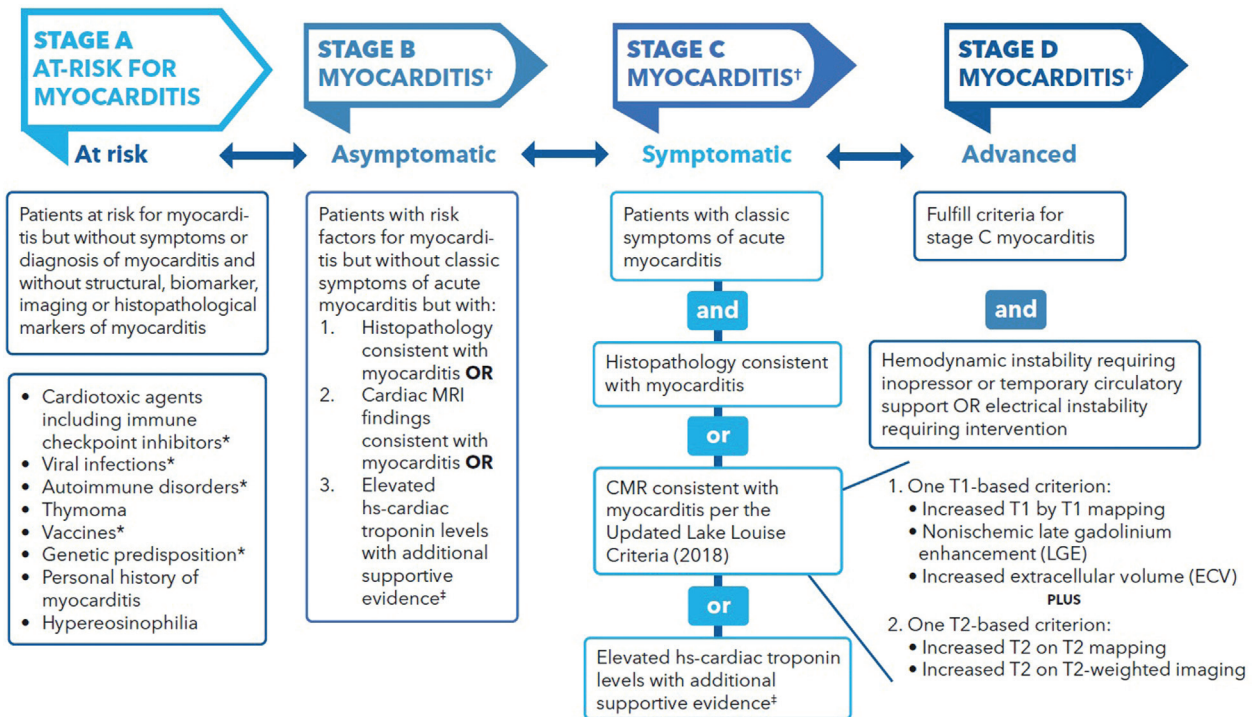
STAGE A
AT-RISK FOR MYOCARDITIS

STAGE B
MYOCARDITIS†

STAGE C
MYOCARDITIS†

STAGE D
MYOCARDITIS†

At risk

Asymptomatic

Symptomatic

Advanced

Patients at risk for myocarditis but without symptoms or diagnosis of myocarditis and without structural, biomarker, imaging or histopathological markers of myocarditis

- Cardiotoxic agents including immune checkpoint inhibitors*
- Viral infections*
- Autoimmune disorders*
- Thymoma
- Vaccines*
- Genetic predisposition*
- Personal history of myocarditis
- Hypereosinophilia

Patients with risk factors for myocarditis but without classic symptoms of acute myocarditis but with:
1. Histopathology consistent with myocarditis **OR**
2. Cardiac MRI findings consistent with myocarditis **OR**
3. Elevated hs-cardiac troponin levels with additional supportive evidence‡

Patients with classic symptoms of acute myocarditis

and

Histopathology consistent with myocarditis

or

CMR consistent with myocarditis per the Updated Lake Louise Criteria (2018)

or

Elevated hs-cardiac troponin levels with additional supportive evidence‡

Fulfill criteria for stage C myocarditis

and

Hemodynamic instability requiring inopressor or temporary circulatory support OR electrical instability requiring intervention

1. One T1-based criterion:
• Increased T1 by T1 mapping
• Nonischemic late gadolinium enhancement (LGE)
• Increased extracellular volume (ECV)
PLUS
2. One T2-based criterion:
• Increased T2 on T2 mapping
• Increased T2 on T2-weighted imaging